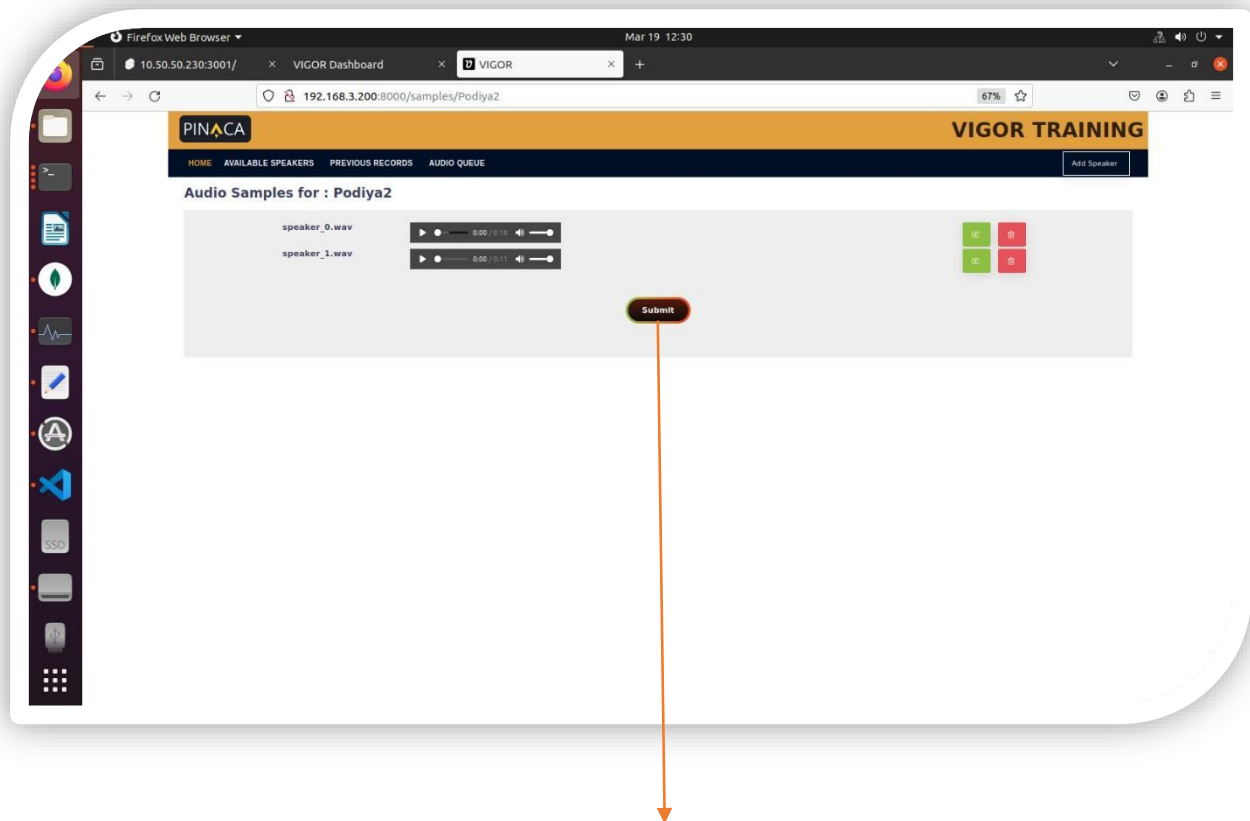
Firefox Web Browser ▾
Mar 19 12:30

10.50.50.230:3001/ ×
VIGOR Dashboard ×
VIGOR ×
+

192.168.3.200:8000/samples/Podiya2
67%

PINACA
VIGOR TRAINING

HOME
AVAILABLE SPEAKERS
PREVIOUS RECORDS
AUDIO QUEUE
Add Speaker

Audio Samples for : Podiya2

speaker_0.wav
0:00 / 0:18

speaker_1.wav
0:00 / 0:11

Submit

SSD